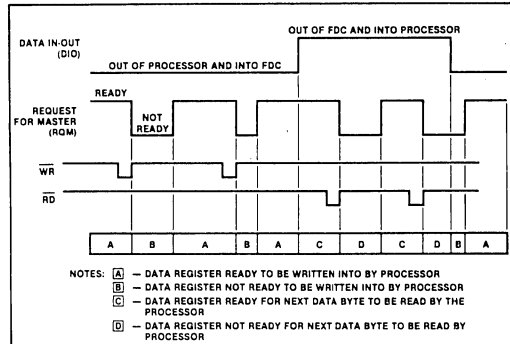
DATA IN-OUT (DIO)

OUT OF FDC AND INTO PROCESSOR

OUT OF PROCESSOR AND INTO FDC

REQUEST FOR MASTER (RQM)

READY

NOT READY

$\overline{WR}$

$\overline{RD}$

| A | B | A | B | A | C | D | C | D | B | A |
|---|---|---|---|---|---|---|---|---|---|---|

NOTES: A – DATA REGISTER READY TO BE WRITTEN INTO BY PROCESSOR
B – DATA REGISTER NOT READY TO BE WRITTEN INTO BY PROCESSOR
C – DATA REGISTER READY FOR NEXT DATA BYTE TO BE READ BY THE PROCESSOR
D – DATA REGISTER NOT READY FOR NEXT DATA BYTE TO BE READ BY PROCESSOR